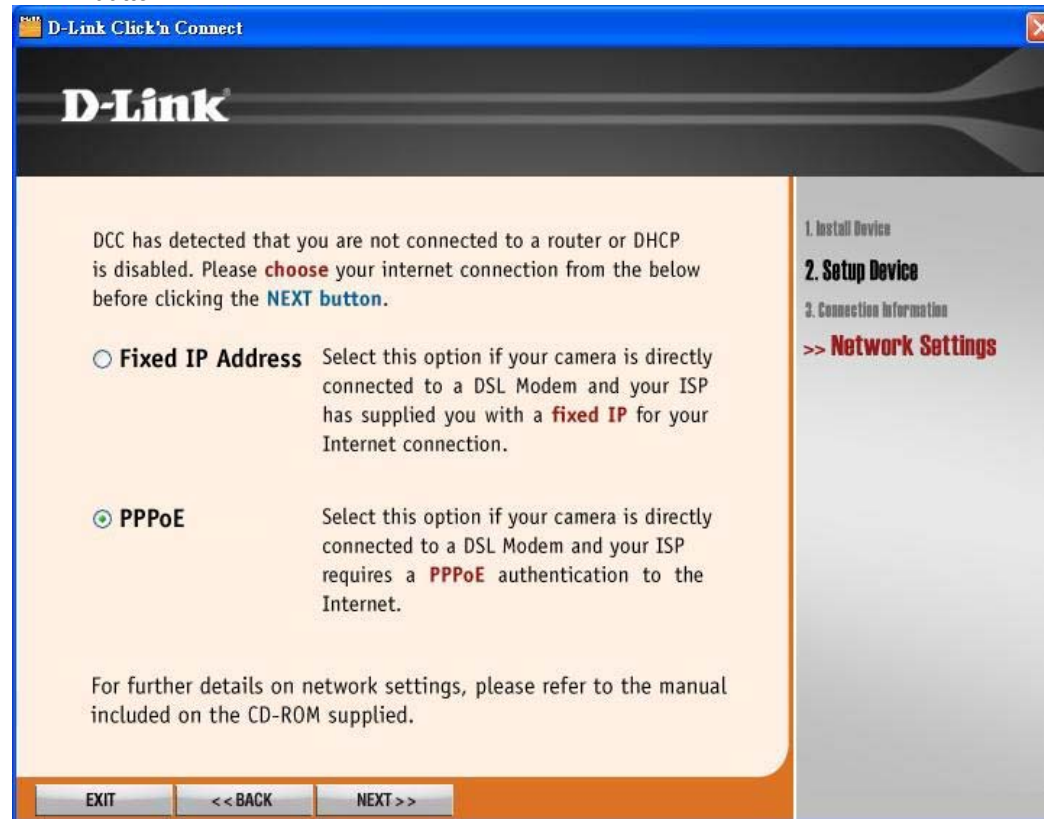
D-Link Click'n Connect

D-Link

DCC has detected that you are not connected to a router or DHCP is disabled. Please choose your internet connection from the below before clicking the NEXT button.

○ Fixed IP Address Select this option if your camera is directly connected to a DSL Modem and your ISP has supplied you with a fixed IP for your Internet connection.

⊙ PPPoE Select this option if your camera is directly connected to a DSL Modem and your ISP requires a PPPoE authentication to the Internet.

For further details on network settings, please refer to the manual included on the CD-ROM supplied.

1. Install Device
2. Setup Device
3. Connection Information
>> Network Settings

EXIT
<< BACK
NEXT >>